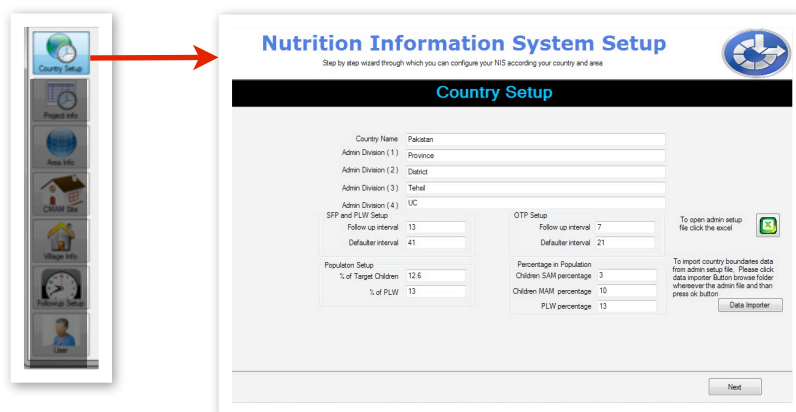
Country Setup

Project info

Area Info

CMAM Site

Village Info

Followup Setup

User

Nutrition Information System Setup

Step by step wizard through which you can configure your NIS according your country and area

Country Setup

Country Name: Pakistan
Admin Division ( 1 ): Province
Admin Division ( 2 ): District
Admin Division ( 3 ): Tehsil
Admin Division ( 4 ): UC

SFP and PLW Setup
Follow up interval: 13
Defaulter interval: 41

OTP Setup
Follow up interval: 7
Defaulter interval: 21

To open admin setup file click the excel

Populaton Setup
% of Target Children: 12.6
% of PLW: 13

Percentage in Population
Children SAM percentage: 3
Children MAM percentage: 10
PLW percentage: 13

To import country boundaries data from admin setup file. Please click data importer Button browse folder whereever the admin file and than press ok button

Data Importer

Next